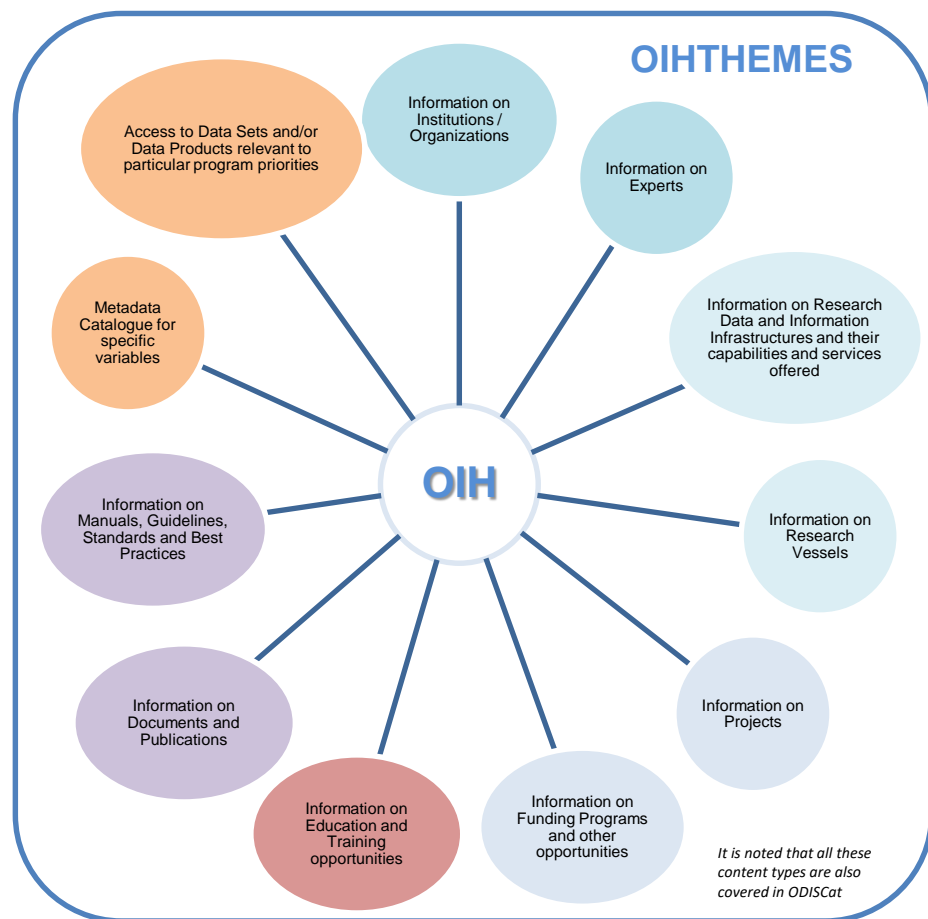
OIHTHEMES

Access to Data Sets and/or Data Products relevant to particular program priorities

Information on Institutions / Organizations

Information on Experts

Metadata Catalogue for specific variables

Information on Research Data and Information Infrastructures and their capabilities and services offered

OIH

Information on Manuals, Guidelines, Standards and Best Practices

Information on Research Vessels

Information on Documents and Publications

Information on Projects

Information on Education and Training opportunities

Information on Funding Programs and other opportunities

It is noted that all these content types are also covered in ODISCat